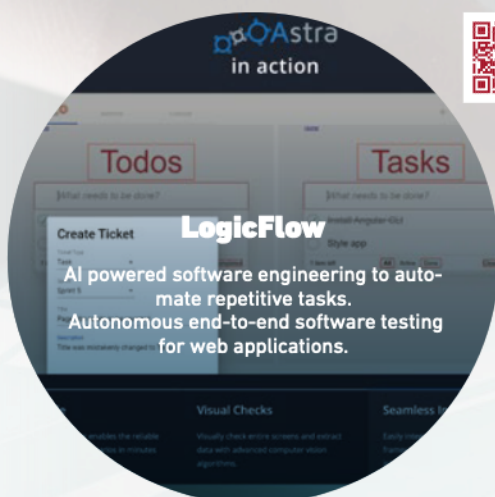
Astra
in action

Todos
What needs to be done?

Tasks
What needs to be done?
Install Angular Cli
Style app

Create Ticket
Task
Sprint 5
Title
Description
Title was mistakenly changed to

LogicFlow
AI powered software engineering to automate repetitive tasks.
Autonomous end-to-end software testing for web applications.

Visual Checks
Visually check entire screens and extract data with advanced computer vision algorithms.

Seamless I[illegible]